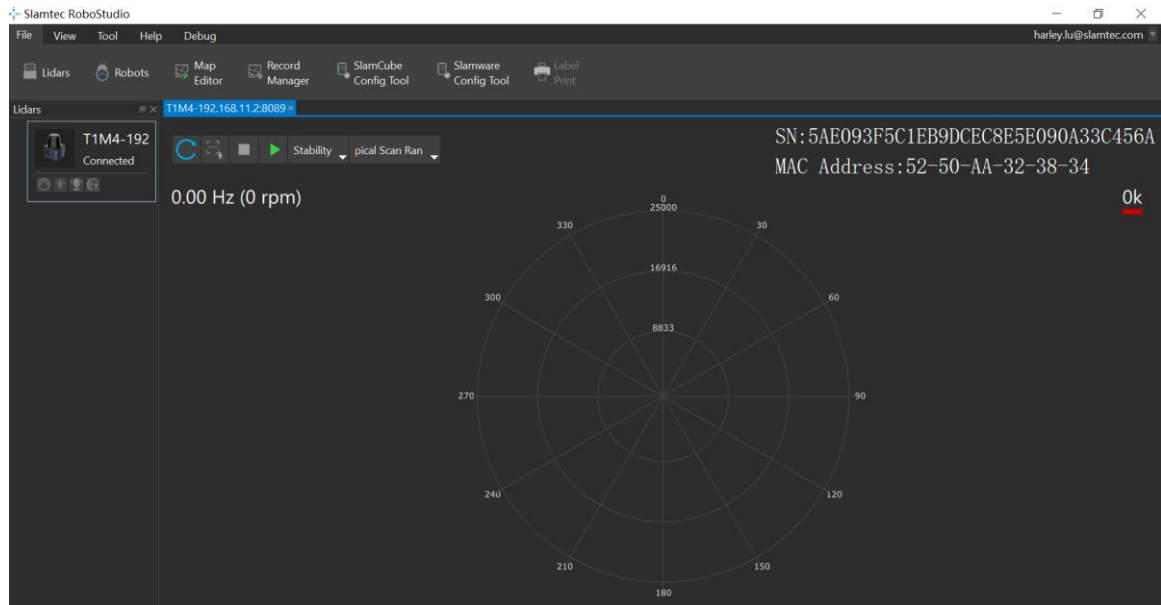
Slamtec RoboStudio

File View Tool Help Debug

harley.lu@slamtec.com

Lidars Robots Map Editor Record Manager SlamCube Config Tool Slamware Config Tool Label Print

Lidars

T1M4-192.168.11.2:8089

T1M4-192
Connected

Stability pical Scan Ran

SN:5AE093F5C1EB9DCEC8E5E090A33C456A
MAC Address:52-50-AA-32-38-34

0k

0.00 Hz (0 rpm)

0
25000
30
330
16916
300
60
8833
270
90
240
120
210
150
180